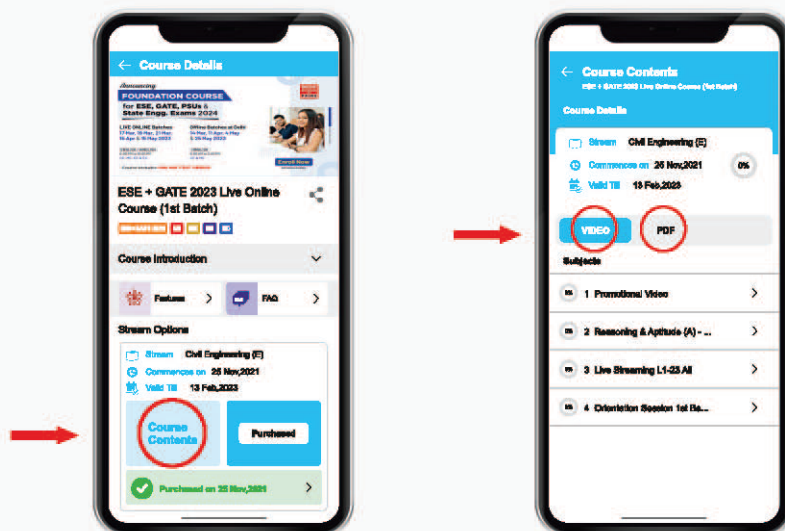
← Course Details

Announcing
FOUNDATION COURSE
for ESE, GATE, PSUs & State Engg. Exams 2024

LIVE ONLINE Batches
Offline Batches at Delhi

Enroll Now

ESE + GATE 2023 Live Online Course (1st Batch)

Course Introduction

Features

FAQ

Stream Options

Stream Civil Engineering (E)

Commence on 25 Nov,2021

Valid Till 13 Feb,2023

Course Contents

Purchased

Purchased on 25 Nov,2021

← Course Contents
ESE + GATE 2023 Live Online Course (1st Batch)

Course Details

Stream Civil Engineering (E)

Commence on 25 Nov,2021

0%

Valid Till 13 Feb,2023

VIDEO

PDF

Subjects

1 Promotional Video

2 Reasoning & Aptitude (A) - ...

3 Live Streaming L1-23 All

4 Orientation Session 1st Ba...